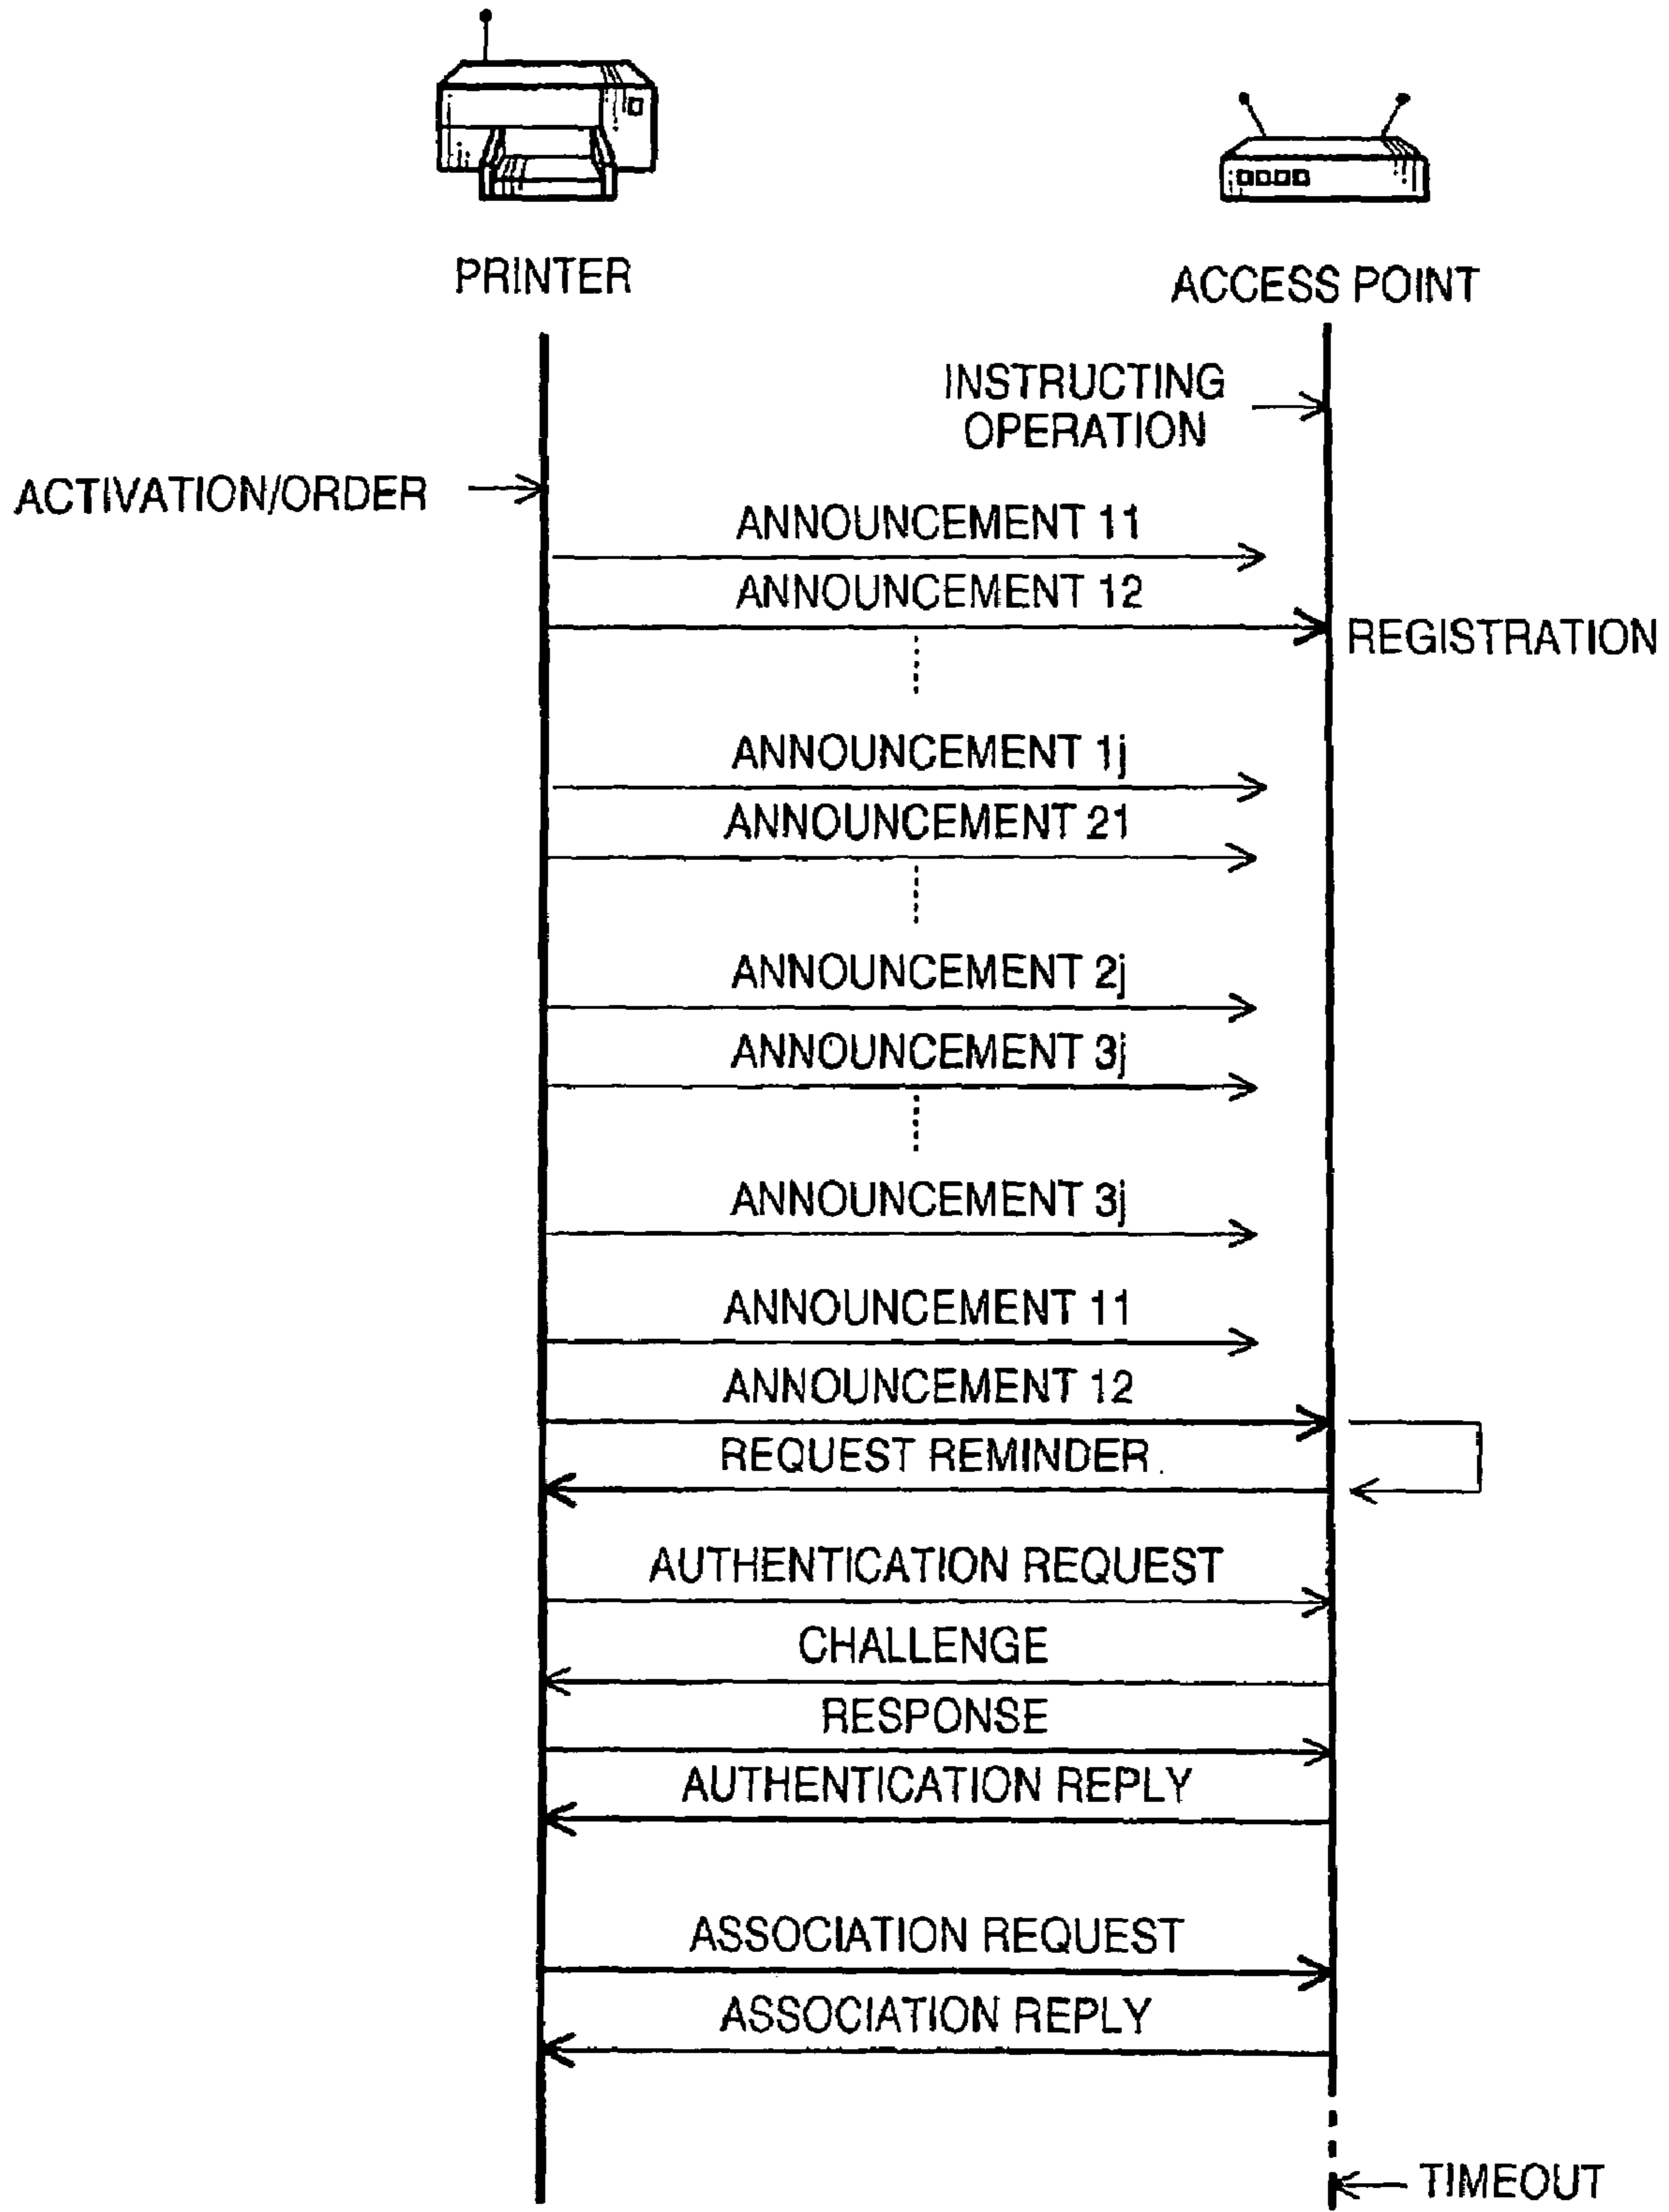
PRINTER

ACCESS POINT

INSTRUCTING OPERATION

ACTIVATION/ORDER

ANNOUNCEMENT 11

ANNOUNCEMENT 12

REGISTRATION

ANNOUNCEMENT 1j

ANNOUNCEMENT 21

ANNOUNCEMENT 2j

ANNOUNCEMENT 3j

ANNOUNCEMENT 3j

ANNOUNCEMENT 11

ANNOUNCEMENT 12

REQUEST REMINDER

AUTHENTICATION REQUEST

CHALLENGE

RESPONSE

AUTHENTICATION REPLY

ASSOCIATION REQUEST

ASSOCIATION REPLY

TIMEOUT